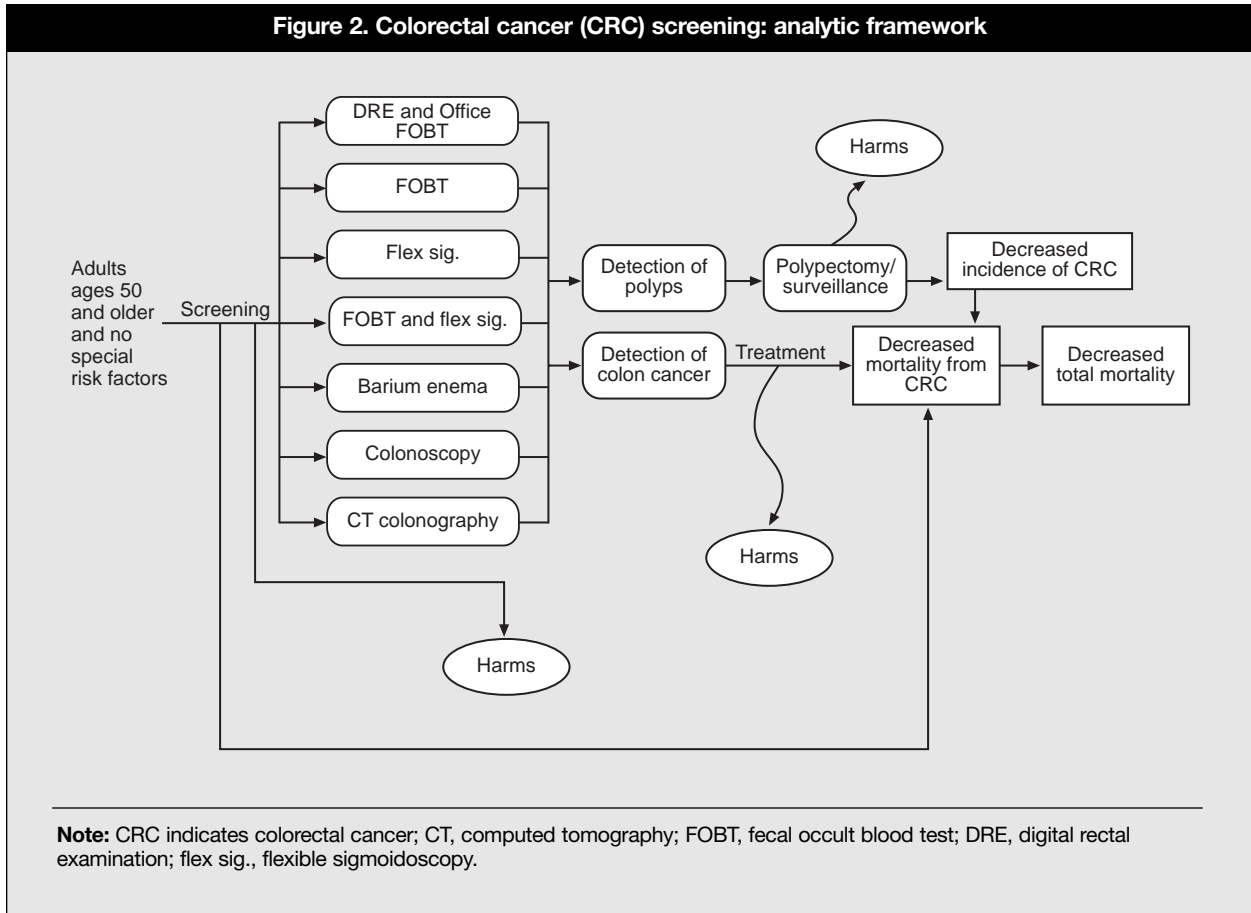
Figure 2. Colorectal cancer (CRC) screening: analytic framework

Adults ages 50 and older and no special risk factors

Screening

DRE and Office FOBT

FOBT

Flex sig.

FOBT and flex sig.

Barium enema

Colonoscopy

CT colonography

Detection of polyps

Detection of colon cancer

Harms

Polypectomy/ surveillance

Decreased incidence of CRC

Treatment

Decreased mortality from CRC

Decreased total mortality

Harms

Harms

Note: CRC indicates colorectal cancer; CT, computed tomography; FOBT, fecal occult blood test; DRE, digital rectal examination; flex sig., flexible sigmoidoscopy.